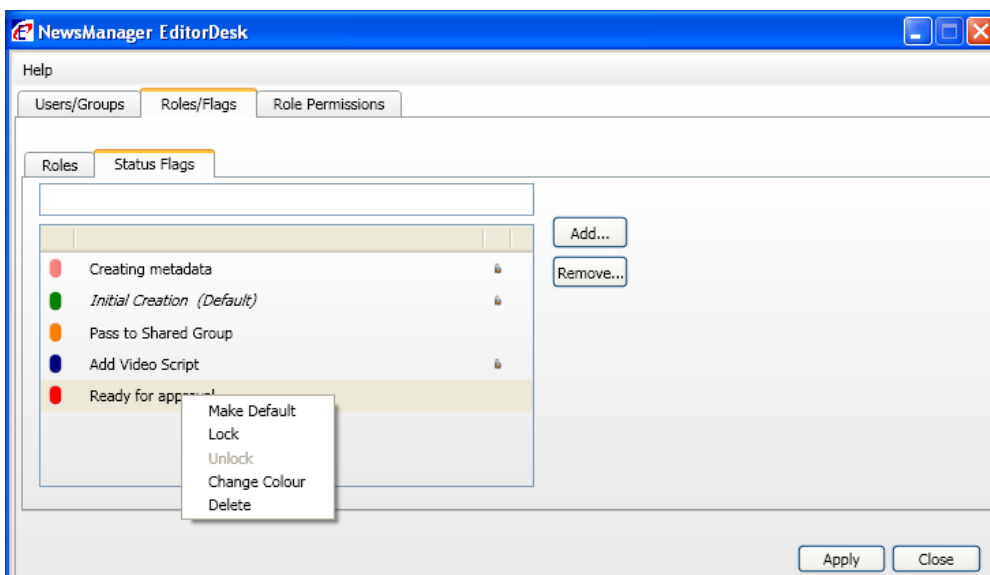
NewsManager EditorDesk

Help

Users/Groups | Roles/Flags | Role Permissions

Roles | Status Flags

Add...

Remove...

Creating metadata

Initial Creation (Default)

Pass to Shared Group

Add Video Script

Ready for appr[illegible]

Make Default
Lock
Unlock
Change Colour
Delete

Apply
Close